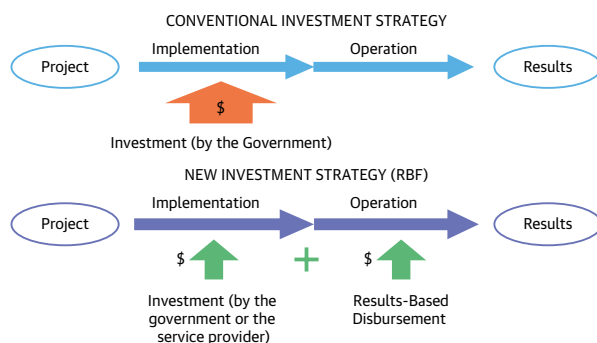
CONVENTIONAL INVESTMENT STRATEGY

Project

Implementation

Operation

Results

$

Investment (by the Government)

NEW INVESTMENT STRATEGY (RBF)

Project

Implementation

Operation

Results

$

+

$

Investment (by the government or the service provider)

Results-Based Disbursement